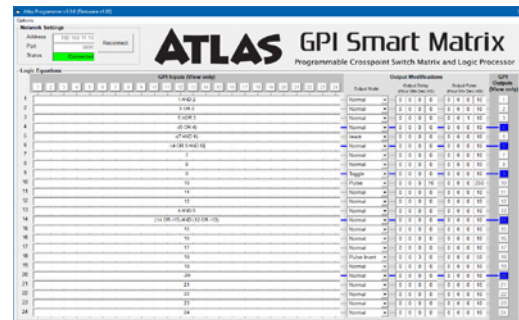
Atlas Programmer v1.0.6 (Release v1.00)

Options

Network Settings

Address 192.168.11.15

Port 8000

Status Connected

Reconnect

ATLAS GPI Smart Matrix

Programmable Crosspoint Switch Matrix and Logic Processor

Logic Equations

GPI Inputs (View only)

1 2 3 4 5 6 7 8 9 10 11 12 13 14 15 16 17 18 19 20 21 22 24

Output Modifications

Output Mode

Output Delay (Hour Min Sec mS)

Output Pulse (Hour Min Sec mS)

GPI Outputs (View only)

| | Equation | Output Mode | Output Delay | Output Pulse | GPI Outputs |
|---|---|---|---|---|---|
| 1 | 1 AND 2 | Normal | 0 0 0 0 | 0 0 0 10 | 1 |
| 2 | 3 OR 4 | Normal | 0 0 0 0 | 0 0 0 10 | 2 |
| 3 | 5 XOR 3 | Normal | 0 0 0 0 | 0 0 0 10 | 3 |
| 4 | (6 OR 4) | Normal | 0 0 0 0 | 0 0 0 10 | 4 |
| 5 | !(7 AND 8) | Invert | 0 0 0 0 | 0 0 0 10 | 5 |
| 6 | (4 OR 5 AND 6) | Normal | 0 0 0 0 | 0 0 0 10 | 6 |
| 7 | 7 | Normal | 0 0 0 0 | 0 0 0 10 | 7 |
| 8 | 8 | Normal | 0 0 0 0 | 0 0 0 10 | 8 |
| 9 | 9 | Toggle | 0 0 0 0 | 0 0 0 10 | 9 |
| 10 | 10 | Pulse | 0 0 0 10 | 0 0 0 250 | 10 |
| 11 | 11 | Normal | 0 0 0 0 | 0 0 0 10 | 11 |
| 12 | 12 | Normal | 0 0 0 0 | 0 0 0 10 | 12 |
| 13 | 4 AND 8 | Normal | 0 0 0 0 | 0 0 0 10 | 13 |
| 14 | (14 OR 11) AND (12 OR 13) | Normal | 0 0 0 0 | 0 0 0 10 | 14 |
| 15 | 15 | Normal | 0 0 0 0 | 0 0 0 10 | 15 |
| 16 | 16 | Normal | 0 0 0 0 | 0 0 0 10 | 16 |
| 17 | 17 | Normal | 0 0 0 0 | 0 0 0 10 | 17 |
| 18 | 18 | Pulse Invert | 0 0 0 0 | 0 0 0 10 | 18 |
| 19 | 19 | Normal | 0 0 0 0 | 0 0 0 10 | 19 |
| 20 | 20 | Normal | 0 0 0 0 | 0 0 0 10 | 20 |
| 21 | 21 | Normal | 0 0 0 0 | 0 0 0 10 | 21 |
| 22 | 22 | Normal | 0 0 0 0 | 0 0 0 10 | 22 |
| 23 | 23 | Normal | 0 0 0 0 | 0 0 0 10 | 23 |
| 24 | 24 | Normal | 0 0 0 0 | 0 0 0 10 | 24 |